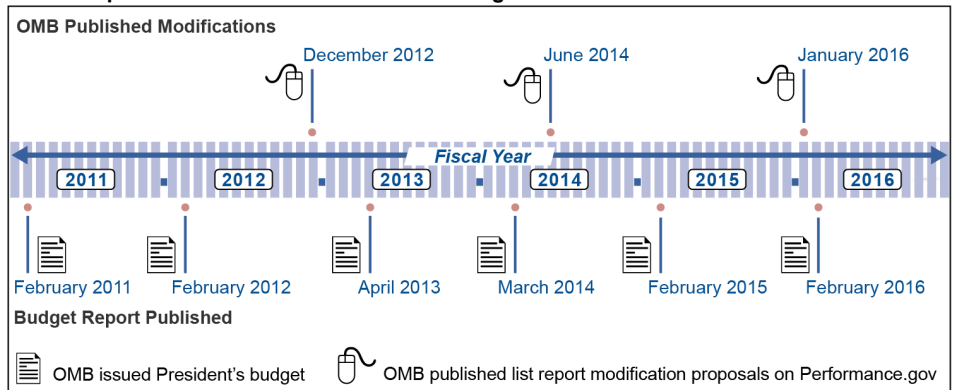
OMB Published Modifications

December 2012

June 2014

January 2016

Fiscal Year

2011

2012

2013

2014

2015

2016

February 2011

February 2012

April 2013

March 2014

February 2015

February 2016

Budget Report Published

OMB issued President's budget

OMB published list report modification proposals on Performance.gov